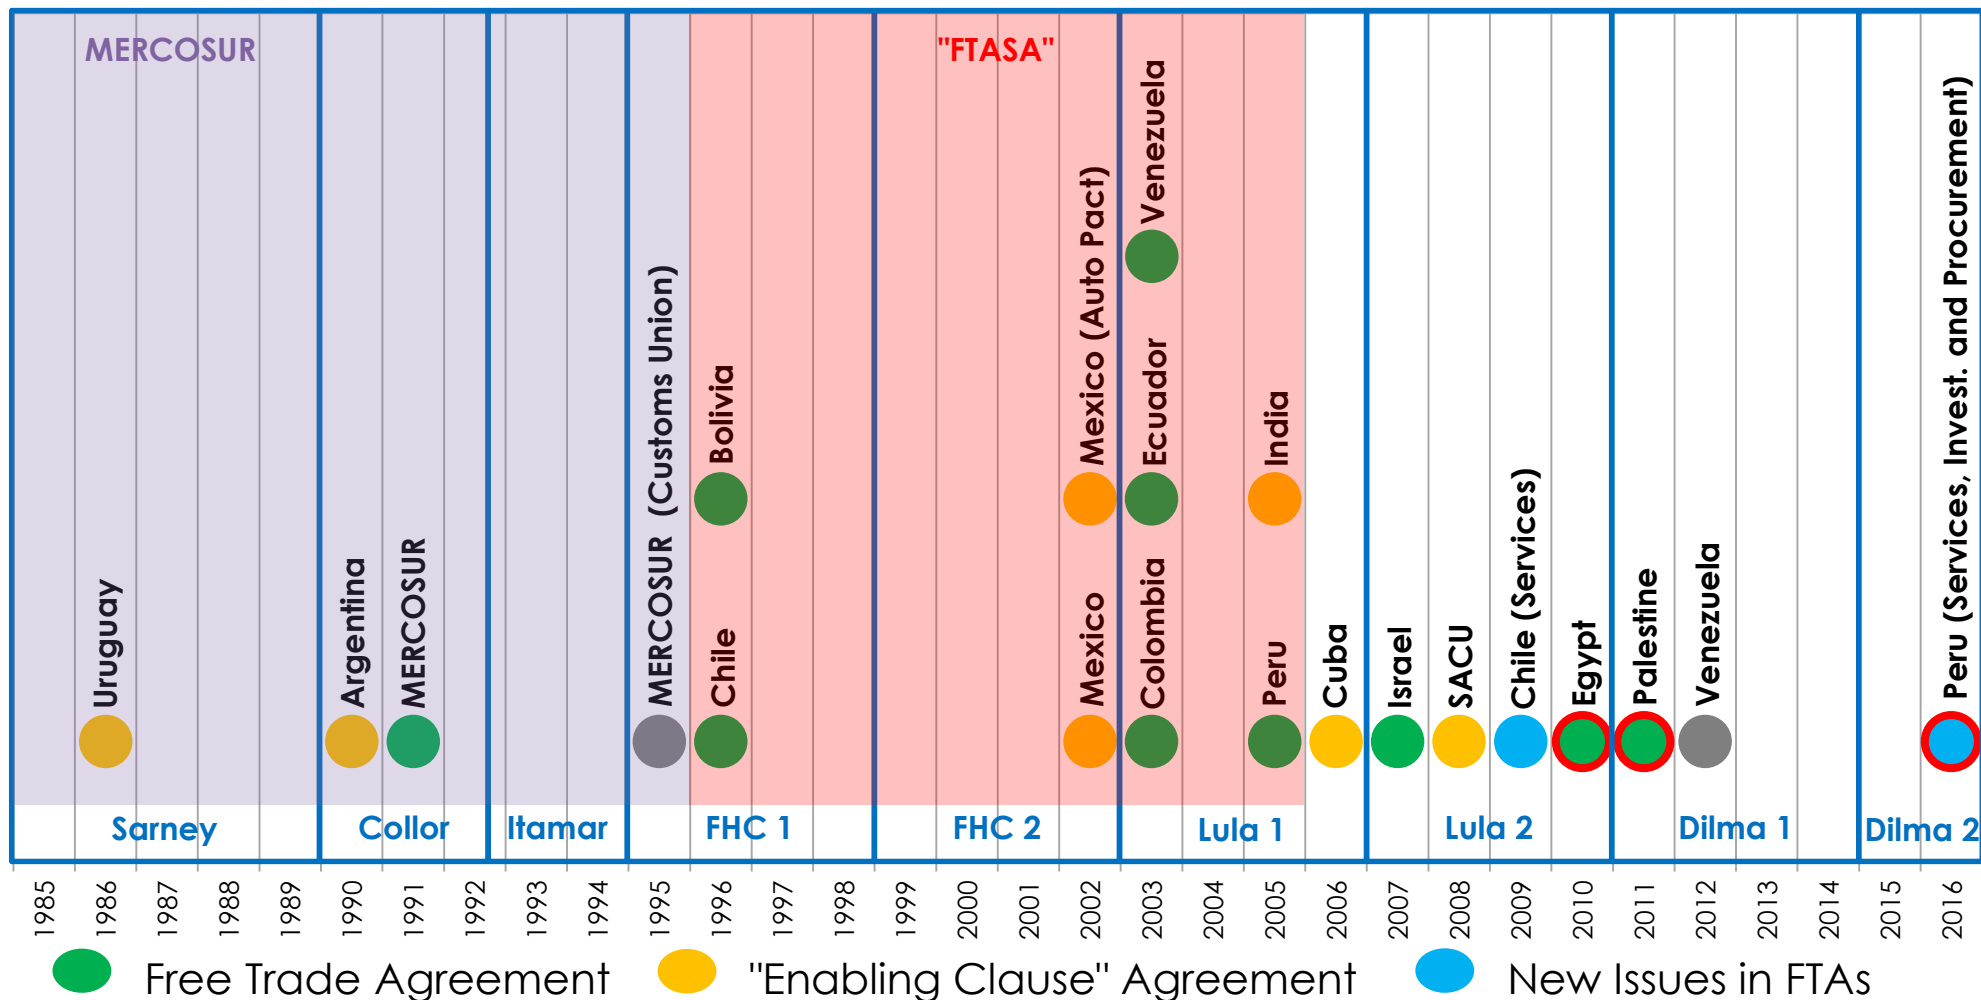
MERCOSUR

"FTASA"

Uruguay
Argentina
MERCOSUR
MERCOSUR (Customs Union)
Bolivia
Chile
Mexico (Auto Pact)
Mexico
Venezuela
Ecuador
Colombia
India
Peru
Cuba
Israel
SACU
Chile (Services)
Egypt
Palestine
Venezuela
Peru (Services, Invest. and Procurement)

Sarney
Collor
Itamar
FHC 1
FHC 2
Lula 1
Lula 2
Dilma 1
Dilma 2

1985
1986
1987
1988
1989
1990
1991
1992
1993
1994
1995
1996
1997
1998
1999
2000
2001
2002
2003
2004
2005
2006
2007
2008
2009
2010
2011
2012
2013
2014
2015
2016

Free Trade Agreement
"Enabling Clause" Agreement
New Issues in FTAs